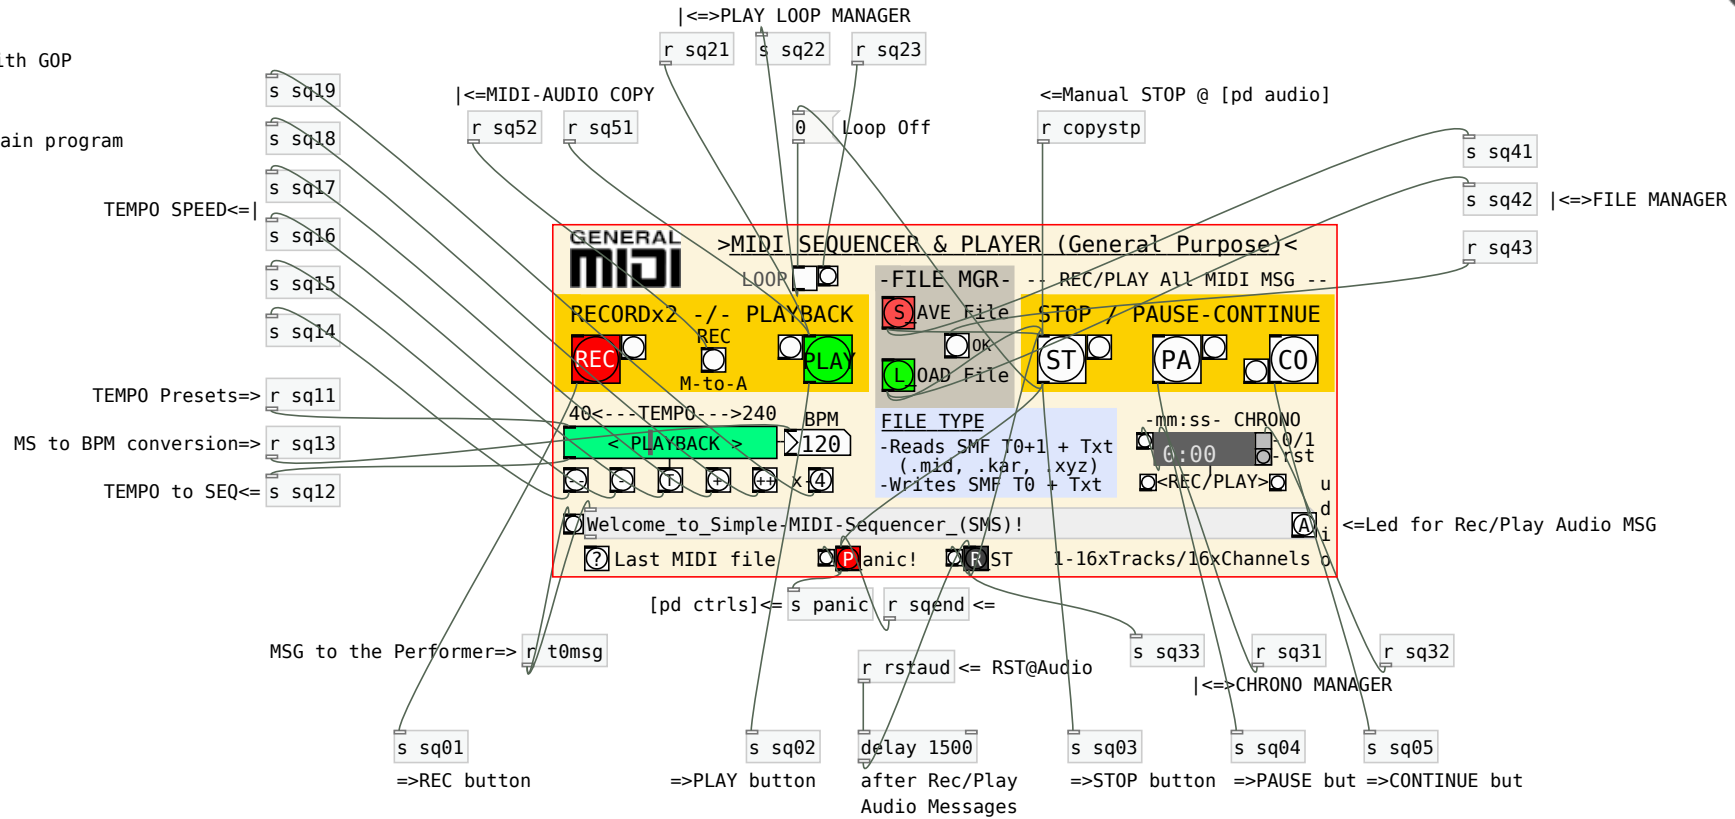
|<=>PLAY LOOP MANAGER

r sq21 s sq22 r sq23

ith GOP

s sq19

|<=MIDI-AUDIO COPY

<=Manual STOP @ [pd audio]

r sq52 r sq51

0 Loop Off

r copystp

ain program

s sq18

s sq41

TEMPO SPEED<=|

s sq17

s sq42 |<=>FILE MANAGER

s sq16

r sq43

GENERAL MIDI

>MIDI SEQUENCER & PLAYER (General Purpose)<

LOOP

-FILE MGR-

-- REC/PLAY All MIDI MSG --

s sq15

s sq14

RECORDx2 -/- PLAYBACK

REC

REC

PLAY

M-to-A

S AVE File

OK

L OAD File

STOP / PAUSE-CONTINUE

ST PA CO

TEMPO Presets=> r sq11

40<---TEMPO--->240

BPM

MS to BPM conversion=> r sq13

< PLAYBACK >

120

FILE TYPE

-Reads SMF T0+1 + Txt (.mid, .kar, .xyz)

-Writes SMF T0 + Txt

-mm:ss- CHRONO

0:00

-0/1

-rst

TEMPO to SEQ<= s sq12

x 4

<REC/PLAY>

u d i o

Welcome_to_Simple-MIDI-Sequencer_(SMS)!

A

<=Led for Rec/Play Audio MSG

? Last MIDI file

P anic!

R ST

1-16xTracks/16xChannels

[pd ctrls]<= s panic r sqend <=

MSG to the Performer=> r t0msg

s sq33

r sq31

r sq32

r rstaud <= RST@Audio

|<=>CHRONO MANAGER

s sq01

s sq02

delay 1500

s sq03

s sq04

s sq05

=>REC button

=>PLAY button

after Rec/Play Audio Messages

=>STOP button =>PAUSE but =>CONTINUE but